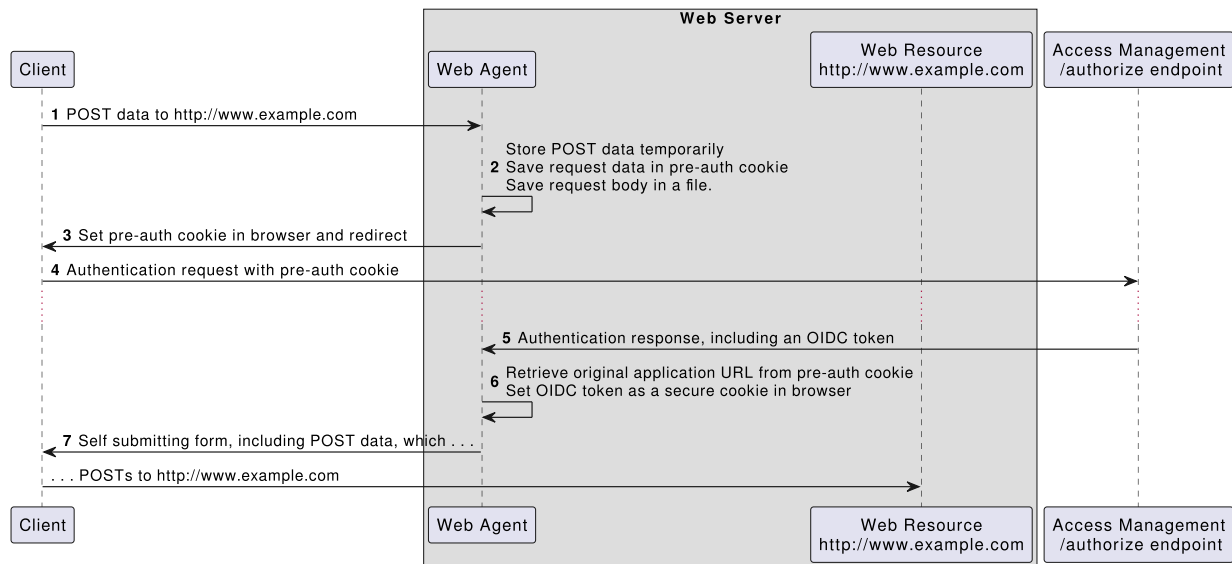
Web Server

Client

Web Agent

Web Resource
http://www.example.com

Access Management
/authorize endpoint

1 POST data to http://www.example.com

Store POST data temporarily
2 Save request data in pre-auth cookie
Save request body in a file.

3 Set pre-auth cookie in browser and redirect

4 Authentication request with pre-auth cookie

5 Authentication response, including an OIDC token

6 Retrieve original application URL from pre-auth cookie
Set OIDC token as a secure cookie in browser

7 Self submitting form, including POST data, which . . .

. . . POSTs to http://www.example.com

Client

Web Agent

Web Resource
http://www.example.com

Access Management
/authorize endpoint